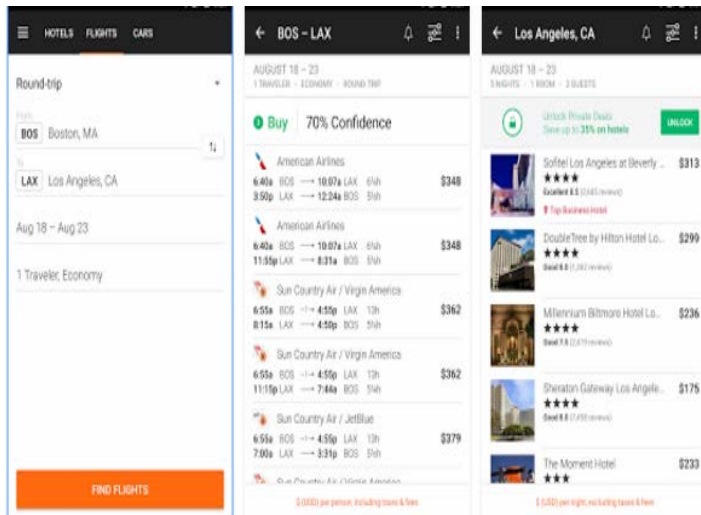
HOTELS FLIGHTS CARS

Round-trip

From
BOS Boston, MA

To
LAX Los Angeles, CA

Aug 18 – Aug 23

1 Traveler, Economy

FIND FLIGHTS

BOS – LAX

AUGUST 18 – 23
1 TRAVELER · ECONOMY · ROUND TRIP

Buy 70% Confidence

American Airlines
6:40a BOS → 10:07a LAX 6h $348
3:50p LAX → 12:24a BOS 5h

American Airlines
6:40a BOS → 10:07a LAX 6h $348
11:55p LAX → 8:31a BOS 5h

Sun Country Air / Virgin America
6:55a BOS → 4:55p LAX 13h $362
8:15a LAX → 4:50p BOS 5h

Sun Country Air / Virgin America
6:55a BOS → 4:55p LAX 13h $362
11:15p LAX → 7:44a BOS 5h

Sun Country Air / JetBlue
6:55a BOS → 4:55p LAX 13h $379
7:00a LAX → 3:31p BOS 5h

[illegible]

$ (USD) per person, including taxes & fees

Los Angeles, CA

AUGUST 18 – 23
5 NIGHTS · 1 ROOM · 2 GUESTS

Unlock Private Deals
Save up to 35% on hotels
UNLOCK

Sofitel Los Angeles at Beverly ... $313
★★★★
Excellent 8.5 ([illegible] reviews)
Top Business Hotel

DoubleTree by Hilton Hotel Lo... $299
★★★★
Good 8.0 ([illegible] reviews)

Millennium Biltmore Hotel Lo... $236
★★★★
Good 7.5 ([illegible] reviews)

Sheraton Gateway Los Angele... $175
★★★★
Good 8.0 ([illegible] reviews)

The Moment Hotel $233
★★★

$ (USD) per night, not including taxes & fees